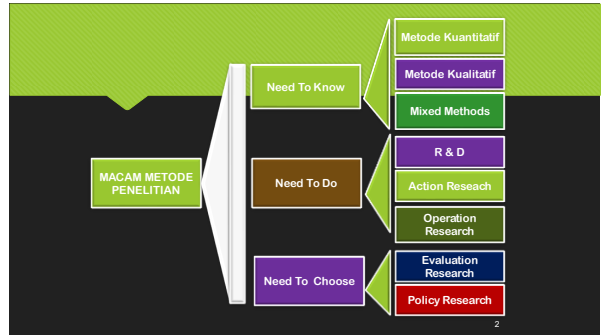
MACAM METODE PENELITIAN

Need To Know

Metode Kuantitatif

Metode Kualitatif

Mixed Methods

Need To Do

R & D

Action Reseach

Operation Research

Need To Choose

Evaluation Research

Policy Research

2